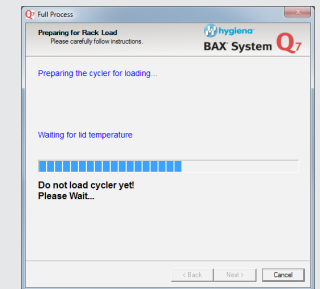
Q7 Full Process

Preparing for Rack Load
Please carefully follow instructions.

Hygiena
BAX System Q7

Preparing the cycler for loading...

Waiting for lid temperature

Do not load cycler yet!
Please Wait...

< Back
Next >
Cancel